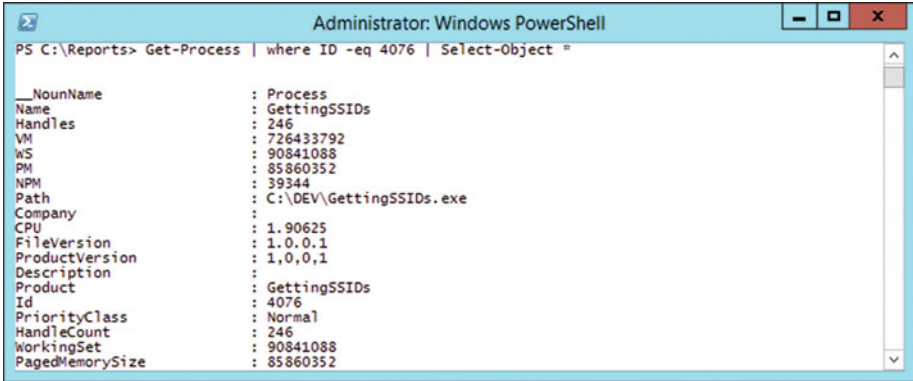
Administrator: Windows PowerShell

PS C:\Reports> Get-Process | where ID -eq 4076 | Select-Object *

__NounName : Process
Name : GettingSSIDs
Handles : 246
VM : 726433792
WS : 90841088
PM : 85860352
NPM : 39344
Path : C:\DEV\GettingSSIDs.exe
Company :
CPU : 1.90625
FileVersion : 1.0.0.1
ProductVersion : 1,0,0,1
Description :
Product : GettingSSIDs
Id : 4076
PriorityClass : Normal
HandleCount : 246
WorkingSet : 90841088
PagedMemorySize : 85860352